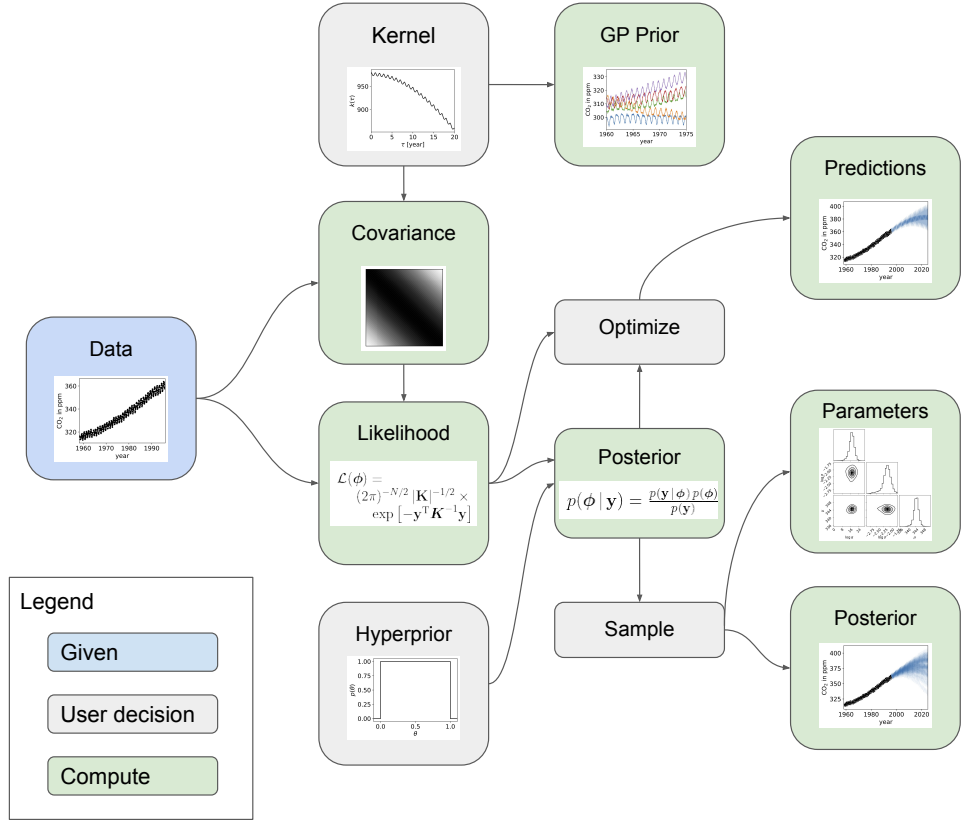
Kernel

950

900

$k(\tau)$

0 5 10 15 20

$\tau$ [year]

GP Prior

330

320

310

300

$CO_2$ in ppm

1960 1965 1970 1975

year

Predictions

400

380

360

340

320

$CO_2$ in ppm

1960 1980 2000 2020

year

Covariance

Data

360

340

320

$CO_2$ in ppm

1960 1970 1980 1990

year

Optimize

Likelihood

$\mathcal{L}(\phi) = (2\pi)^{-N/2} |\mathbf{K}|^{-1/2} \times \exp\left[-\mathbf{y}^{\mathrm{T}} \boldsymbol{K}^{-1} \mathbf{y}\right]$

Posterior

$p(\phi \mid \mathbf{y}) = \frac{p(\mathbf{y} \mid \phi)\, p(\phi)}{p(\mathbf{y})}$

Parameters

Legend

Given

User decision

Compute

Hyperprior

1.00

0.75

0.50

0.25

0.00

$p(\theta)$

0.0 0.5 1.0

$\theta$

Sample

Posterior

400

375

350

325

$CO_2$ in ppm

1960 1980 2000 2020

year